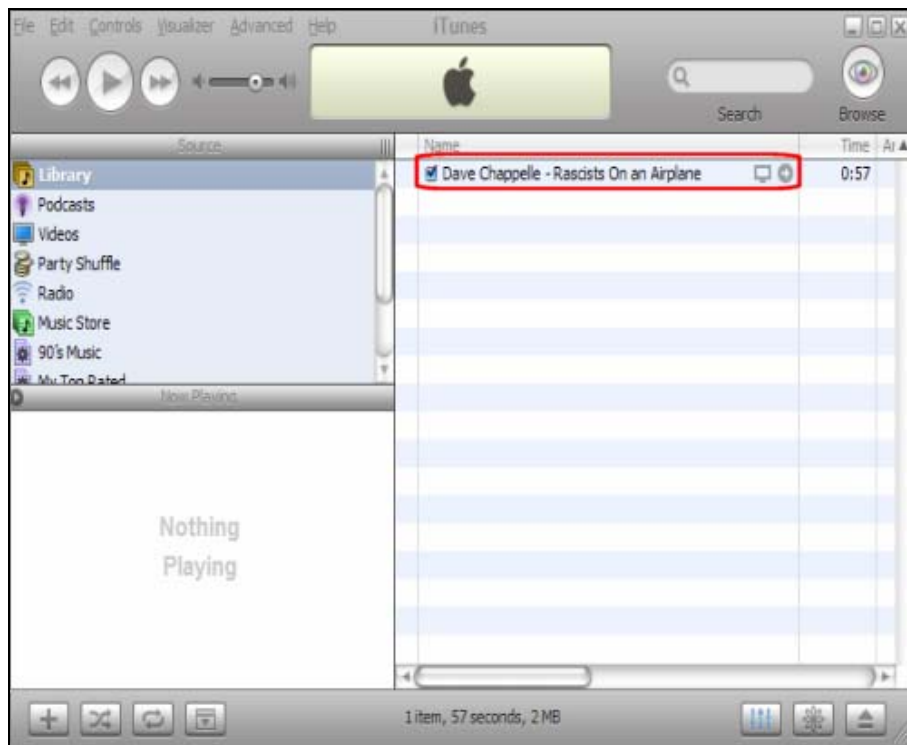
File Edit Controls Visualizer Advanced Help iTunes

Search Browse

Source

Library
Podcasts
Videos
Party Shuffle
Radio
Music Store
90's Music
My Top Rated

Now Playing

Nothing Playing

| Name | Time | Ar |
|---|---|---|
| Dave Chappelle - Rascists On an Airplane | 0:57 | |

1 item, 57 seconds, 2 MB